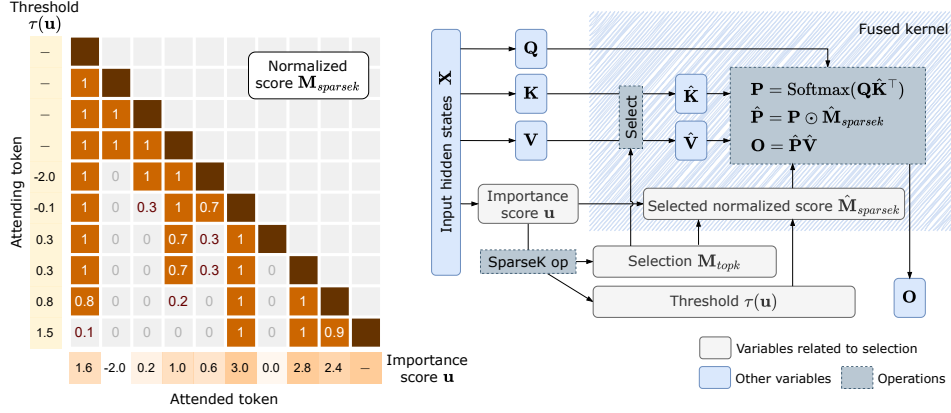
Threshold $\tau(\mathbf{u})$

Normalized score $\mathbf{M}_{sparsek}$

Attending token

| – | | | | | | | | | |
|---|---|---|---|---|---|---|---|---|---|
| – | 1 | | | | | | | | |
| – | 1 | 1 | | | | | | | |
| – | 1 | 1 | 1 | | | | | | |
| -2.0 | 1 | 0 | 1 | 1 | | | | | |
| -0.1 | 1 | 0 | 0.3 | 1 | 0.7 | | | | |
| 0.3 | 1 | 0 | 0 | 0.7 | 0.3 | 1 | | | |
| 0.3 | 1 | 0 | 0 | 0.7 | 0.3 | 1 | 0 | | |
| 0.8 | 0.8 | 0 | 0 | 0.2 | 0 | 1 | 0 | 1 | |
| 1.5 | 0.1 | 0 | 0 | 0 | 0 | 1 | 0 | 1 | 0.9 |

| 1.6 | -2.0 | 0.2 | 1.0 | 0.6 | 3.0 | 0.0 | 2.8 | 2.4 | – |
|---|---|---|---|---|---|---|---|---|---|

Importance score $\mathbf{u}$

Attended token

Fused kernel

Input hidden states $\mathbf{X}$

$\mathbf{Q}$

$\mathbf{K}$

$\mathbf{V}$

Select

$\hat{\mathbf{K}}$

$\hat{\mathbf{V}}$

$\mathbf{P} = \mathrm{Softmax}(\mathbf{Q}\hat{\mathbf{K}}^\top)$
$\hat{\mathbf{P}} = \mathbf{P} \odot \hat{\mathbf{M}}_{sparsek}$
$\mathbf{O} = \hat{\mathbf{P}}\hat{\mathbf{V}}$

Importance score $\mathbf{u}$

Selected normalized score $\hat{\mathbf{M}}_{sparsek}$

SparseK op

Selection $\mathbf{M}_{topk}$

Threshold $\tau(\mathbf{u})$

$\mathbf{O}$

Variables related to selection

Other variables

Operations